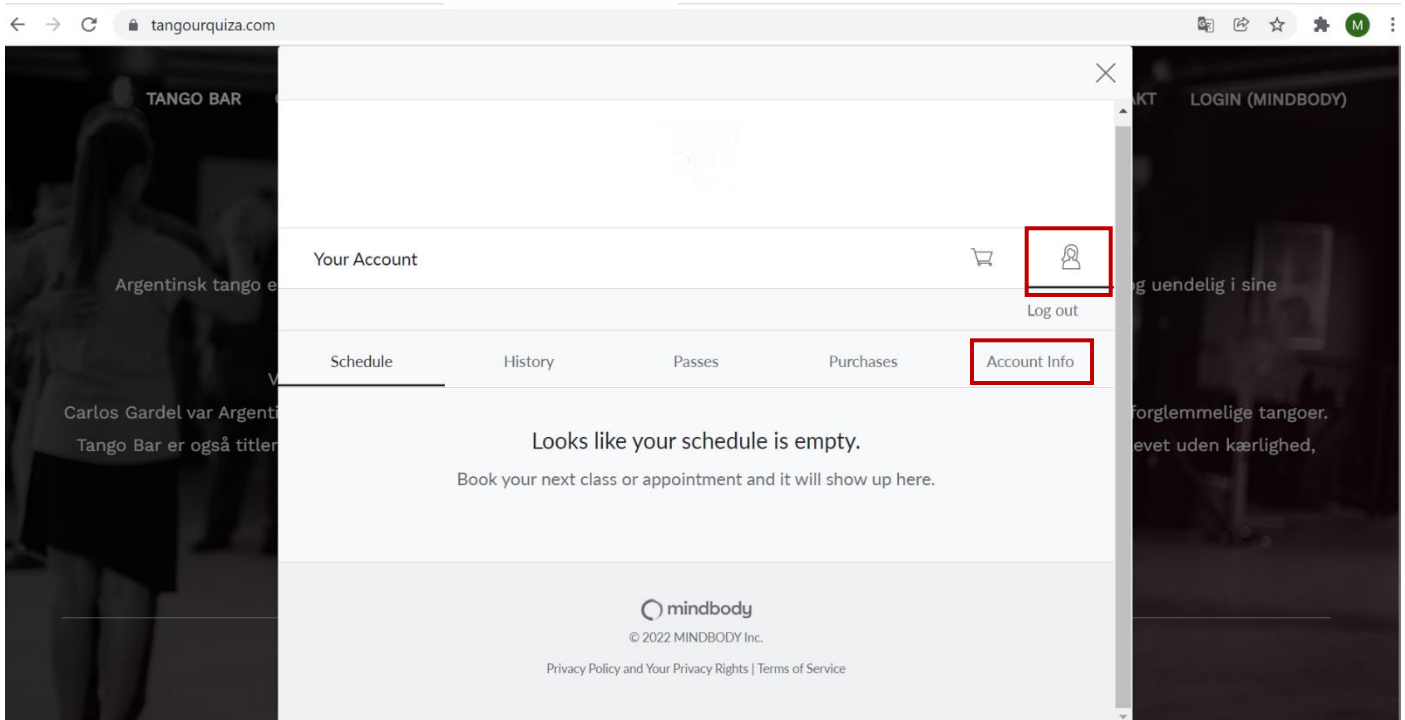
tangourquiza.com

M

TANGO BAR

AKT LOGIN (MINDBODY)

Argentinsk tango e

g uendelig i sine

Carlos Gardel var Argenti

forglemmelige tangoer.

Tango Bar er også titler

evet uden kærlighed,

Your Account

Log out

Schedule History Passes Purchases Account Info

Looks like your schedule is empty.

Book your next class or appointment and it will show up here.

mindbody

© 2022 MINDBODY Inc.

Privacy Policy and Your Privacy Rights | Terms of Service